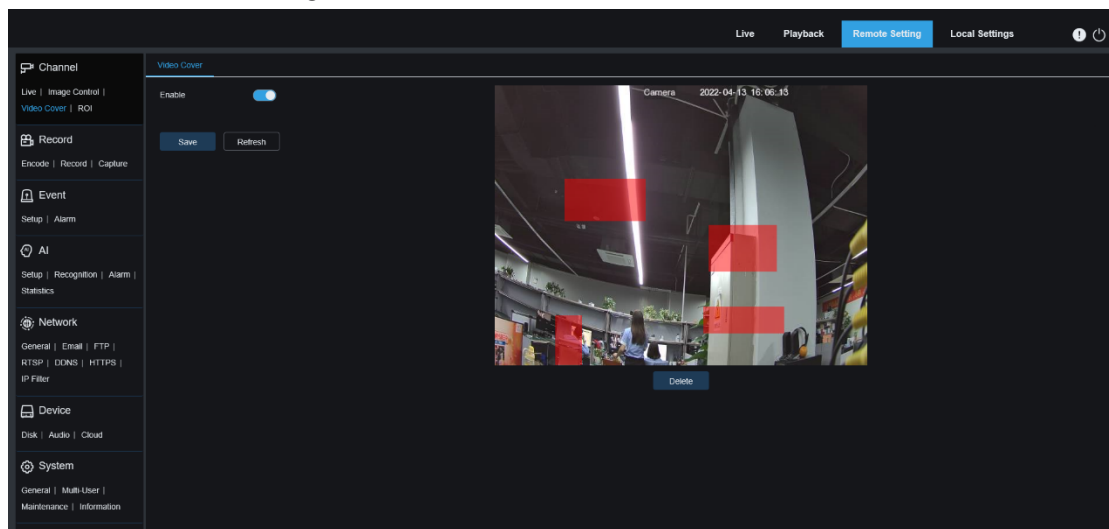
Live Playback Remote Setting Local Settings

Channel
Live | Image Control | Video Cover | ROI

Record
Encode | Record | Capture

Event
Setup | Alarm

AI
Setup | Recognition | Alarm | Statistics

Network
General | Email | FTP | RTSP | DDNS | HTTPS | IP Filter

Device
Disk | Audio | Cloud

System
General | Multi-User | Maintenance | Information

Video Cover

Enable

Save Refresh

Camera 2022-04-13 16:06:13

Delete